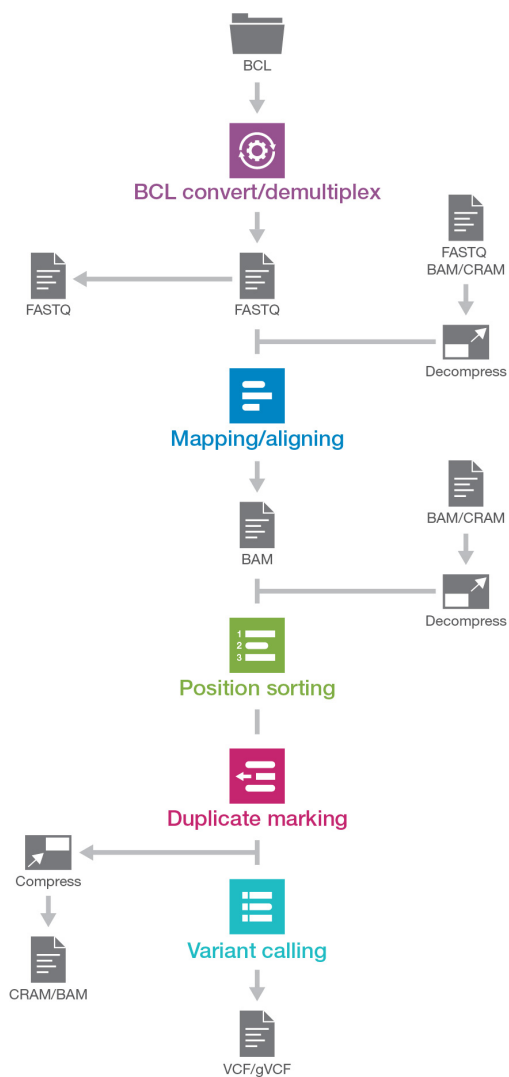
BCL

BCL convert/demultiplex

FASTQ
BAM/CRAM

FASTQ

FASTQ

Decompress

Mapping/aligning

BAM/CRAM

BAM

Decompress

1
2
3

Position sorting

Duplicate marking

Compress

Variant calling

CRAM/BAM

VCF/gVCF